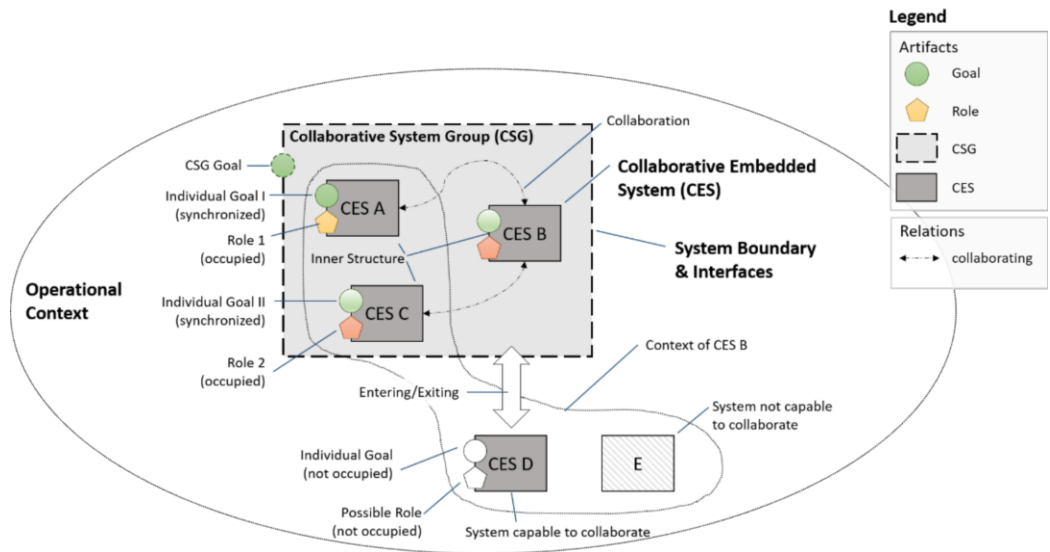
Legend

Artifacts

Goal

Role

CSG

CES

Relations

collaborating

Collaborative System Group (CSG)

Collaboration

CSG Goal

Collaborative Embedded System (CES)

Individual Goal I (synchronized)

CES A

Role 1 (occupied)

CES B

System Boundary & Interfaces

Inner Structure

Operational Context

Individual Goal II (synchronized)

CES C

Role 2 (occupied)

Context of CES B

Entering/Exiting

System not capable to collaborate

Individual Goal (not occupied)

CES D

E

Possible Role (not occupied)

System capable to collaborate